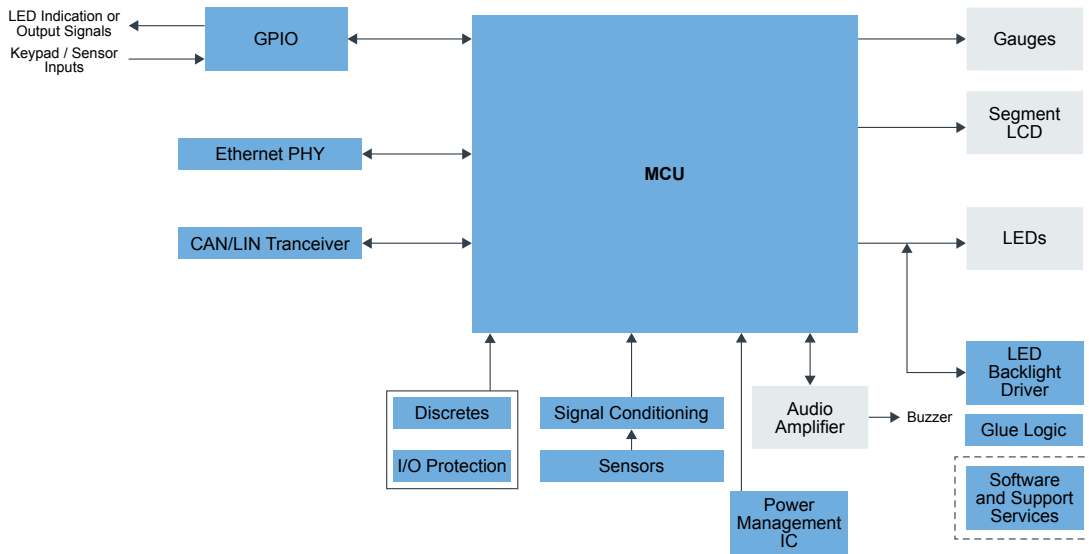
LED Indication or Output Signals
Keypad / Sensor Inputs
GPIO
MCU
Gauges
Segment LCD
Ethernet PHY
CAN/LIN Tranceiver
LEDs
LED Backlight Driver
Glue Logic
Software and Support Services
Discretes
I/O Protection
Signal Conditioning
Sensors
Audio Amplifier
Buzzer
Power Management IC